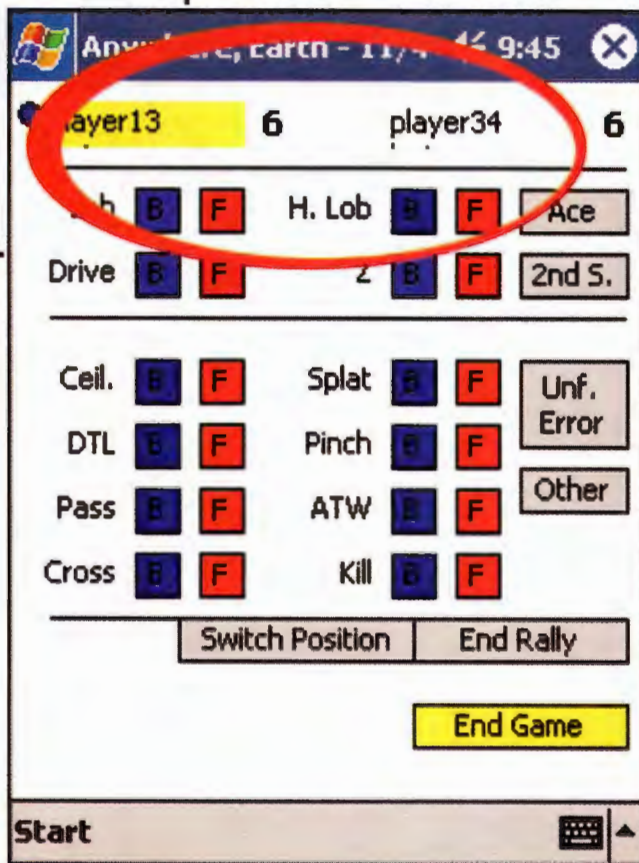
Anyw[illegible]ere, Earth - 11/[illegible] 9:45

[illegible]ayer13 6 player34 6

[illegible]b B F H. Lob B F Ace

Drive B F Z B F 2nd S.

Ceil. B F Splat B F Unf. Error

DTL B F Pinch B F

Pass B F ATW B F Other

Cross B F Kill B F

Switch Position End Rally

End Game

Start